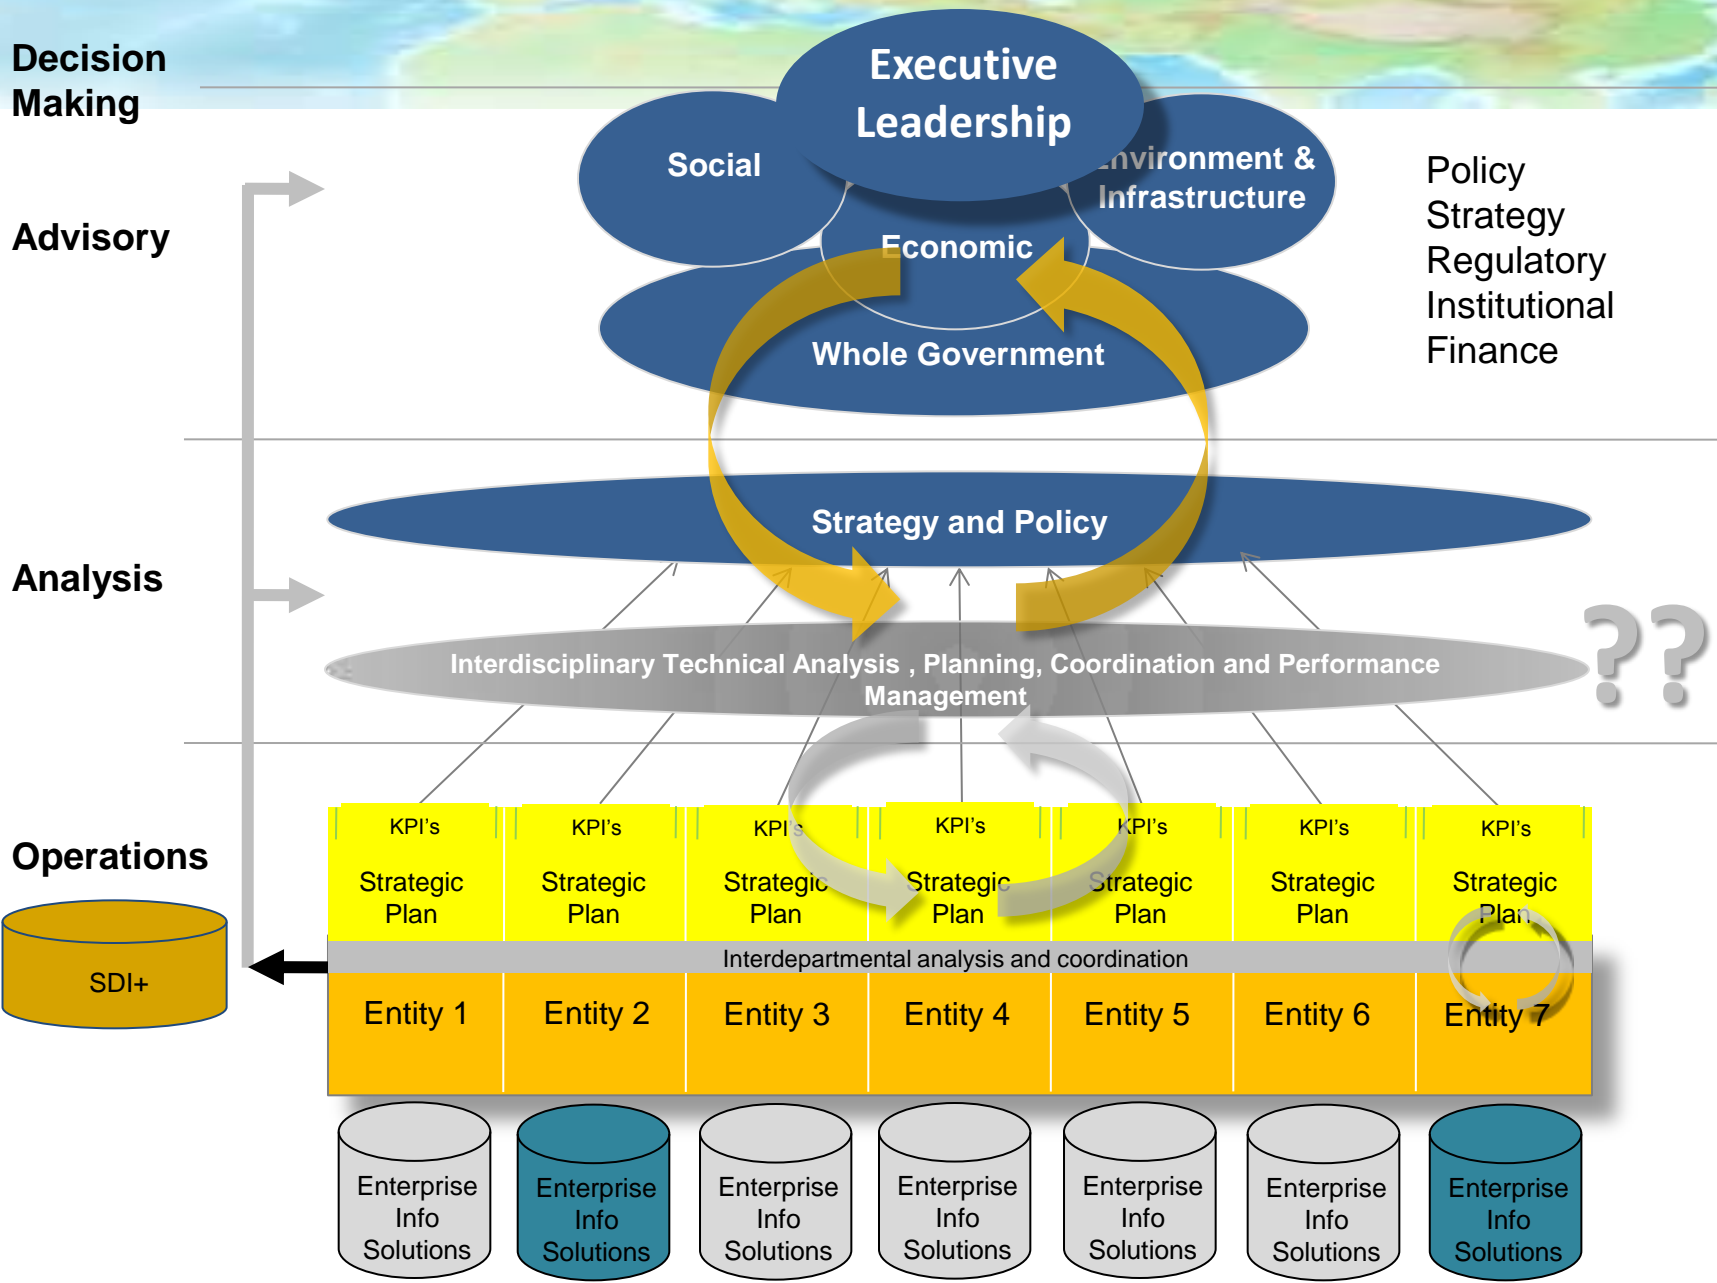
Decision Making

Advisory

Analysis

Operations

Executive Leadership

Social

nvironment & Infrastructure

Economic

Whole Government

Policy
Strategy
Regulatory
Institutional
Finance

Strategy and Policy

Interdisciplinary Technical Analysis , Planning, Coordination and Performance Management

??

| KPI's Strategic Plan | KPI's Strategic Plan | KPI's Strategic Plan | KPI's Strategic Plan | KPI's Strategic Plan | KPI's Strategic Plan | KPI's Strategic Plan |
|---|---|---|---|---|---|---|

Interdepartmental analysis and coordination

| Entity 1 | Entity 2 | Entity 3 | Entity 4 | Entity 5 | Entity 6 | Entity 7 |
|---|---|---|---|---|---|---|

SDI+

Enterprise Info Solutions

Enterprise Info Solutions

Enterprise Info Solutions

Enterprise Info Solutions

Enterprise Info Solutions

Enterprise Info Solutions

Enterprise Info Solutions